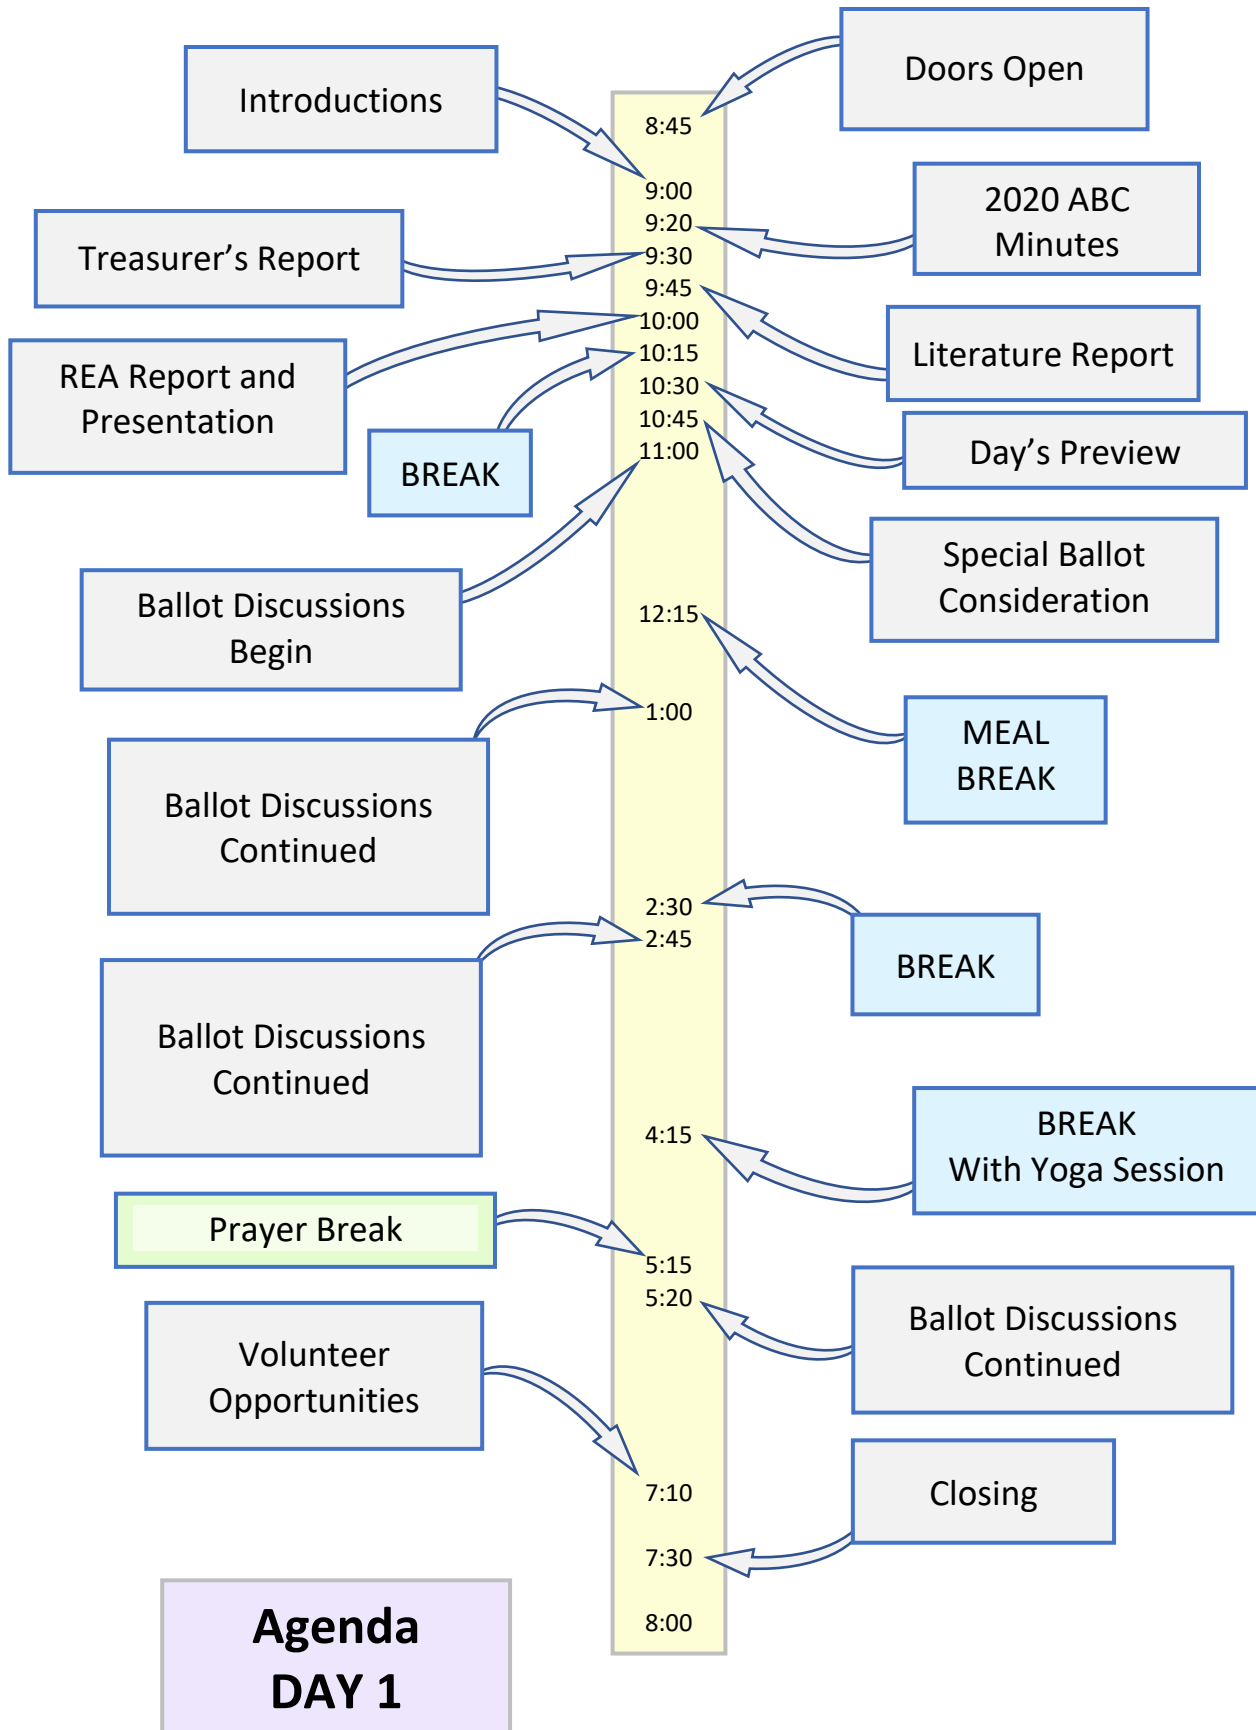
Doors Open

Introductions

8:45

9:00

9:20

9:30

9:45

10:00

10:15

10:30

10:45

11:00

2020 ABC Minutes

Treasurer's Report

Literature Report

REA Report and Presentation

BREAK

Day's Preview

Special Ballot Consideration

Ballot Discussions Begin

12:15

MEAL BREAK

1:00

Ballot Discussions Continued

2:30

2:45

BREAK

Ballot Discussions Continued

4:15

BREAK With Yoga Session

Prayer Break

5:15

5:20

Ballot Discussions Continued

Volunteer Opportunities

7:10

Closing

7:30

8:00

Agenda DAY 1